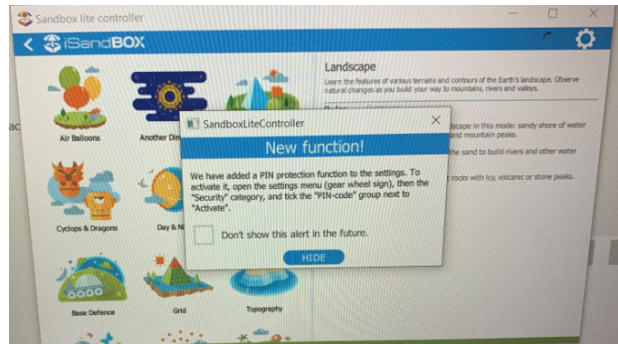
Sandbox lite controller

iSandBOX

Landscape

Learn the features of various terrains and contours of the Earth's landscape. Observe natural changes as you build your way to mountains, rivers and valleys.

Air Balloons

Another Dim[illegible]

Cyclops & Dragons

Day & N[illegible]

Base Defence

Grid

Topography

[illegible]scape in this mode: sandy shore of water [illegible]and mountain peaks.

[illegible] the sand to build rivers and other water

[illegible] rocks with icy, volcanic or stone peaks.

SandboxLiteController

New function!

We have added a PIN protection function to the settings. To activate it, open the settings menu (gear wheel sign), then the "Security" category, and tick the "PIN-code" group next to "Activate".

Don't show this alert in the future.

HIDE